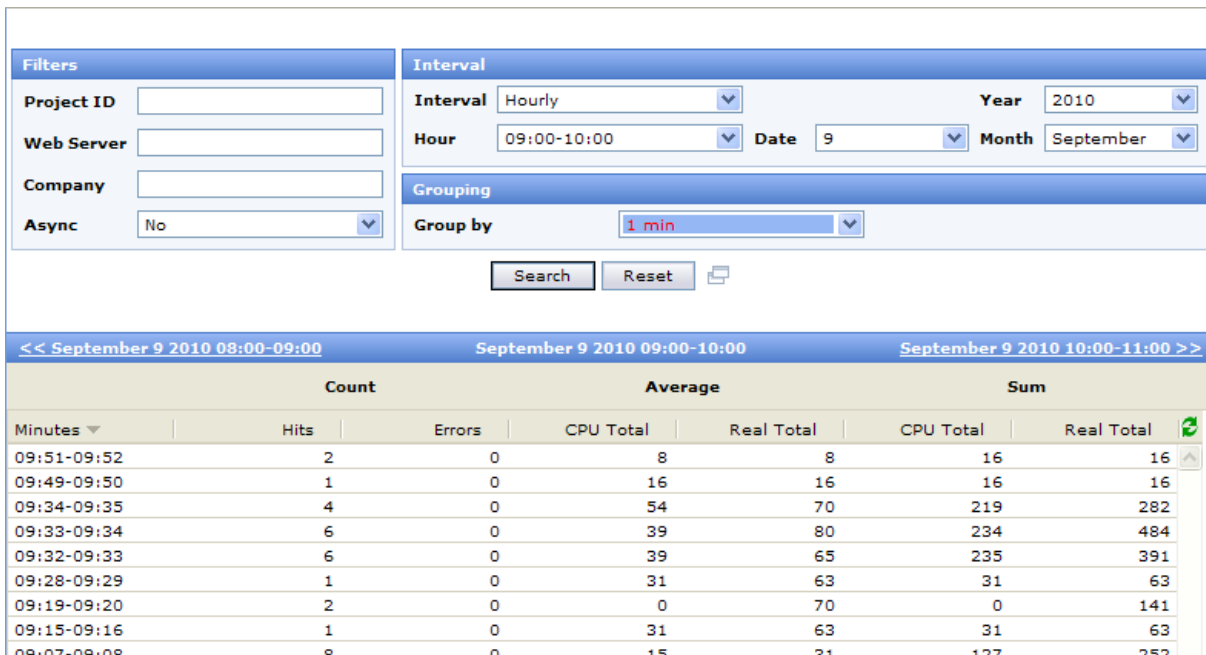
Filters

Project ID

Web Server

Company

Async No

Interval

Interval Hourly

Year 2010

Hour 09:00-10:00

Date 9

Month September

Grouping

Group by 1 min

Search Reset

<< September 9 2010 08:00-09:00

September 9 2010 09:00-10:00

September 9 2010 10:00-11:00 >>

| | Count | | Average | | Sum | |
|---|---|---|---|---|---|---|
| Minutes | Hits | Errors | CPU Total | Real Total | CPU Total | Real Total |
| 09:51-09:52 | 2 | 0 | 8 | 8 | 16 | 16 |
| 09:49-09:50 | 1 | 0 | 16 | 16 | 16 | 16 |
| 09:34-09:35 | 4 | 0 | 54 | 70 | 219 | 282 |
| 09:33-09:34 | 6 | 0 | 39 | 80 | 234 | 484 |
| 09:32-09:33 | 6 | 0 | 39 | 65 | 235 | 391 |
| 09:28-09:29 | 1 | 0 | 31 | 63 | 31 | 63 |
| 09:19-09:20 | 2 | 0 | 0 | 70 | 0 | 141 |
| 09:15-09:16 | 1 | 0 | 31 | 63 | 31 | 63 |
| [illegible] | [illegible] | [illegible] | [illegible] | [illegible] | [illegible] | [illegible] |